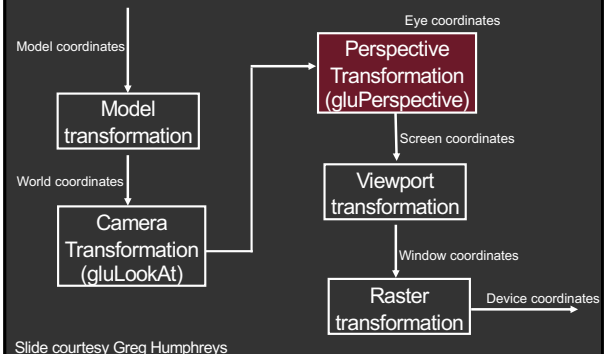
Model coordinates

Model transformation

World coordinates

Camera Transformation (gluLookAt)

Eye coordinates

Perspective Transformation (gluPerspective)

Screen coordinates

Viewport transformation

Window coordinates

Raster transformation

Device coordinates

Slide courtesy Greg Humphreys